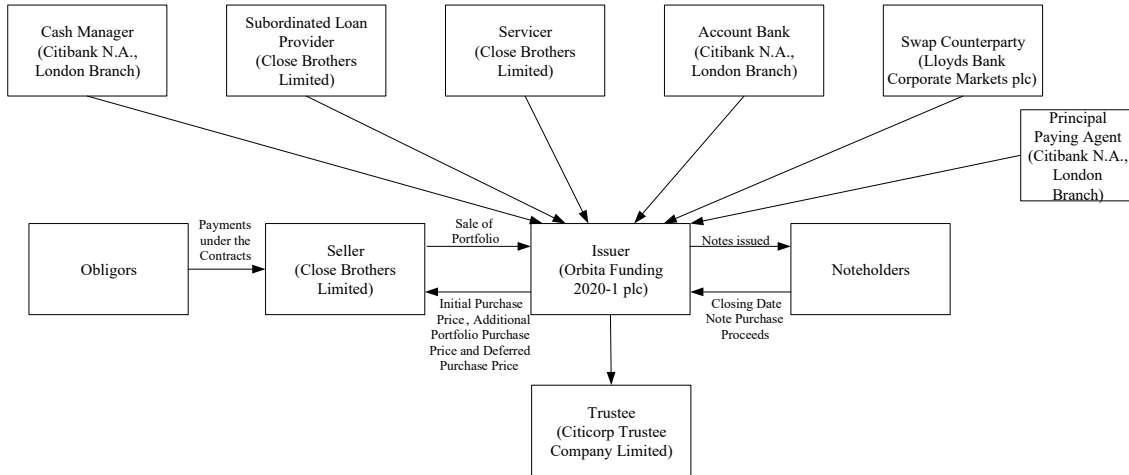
Cash Manager (Citibank N.A., London Branch)

Subordinated Loan Provider (Close Brothers Limited)

Servicer (Close Brothers Limited)

Account Bank (Citibank N.A., London Branch)

Swap Counterparty (Lloyds Bank Corporate Markets plc)

Principal Paying Agent (Citibank N.A., London Branch)

Obligors

Payments under the Contracts

Seller (Close Brothers Limited)

Sale of Portfolio

Initial Purchase Price, Additional Portfolio Purchase Price and Deferred Purchase Price

Issuer (Orbita Funding 2020-1 plc)

Notes issued

Closing Date Note Purchase Proceeds

Noteholders

Trustee (Citicorp Trustee Company Limited)